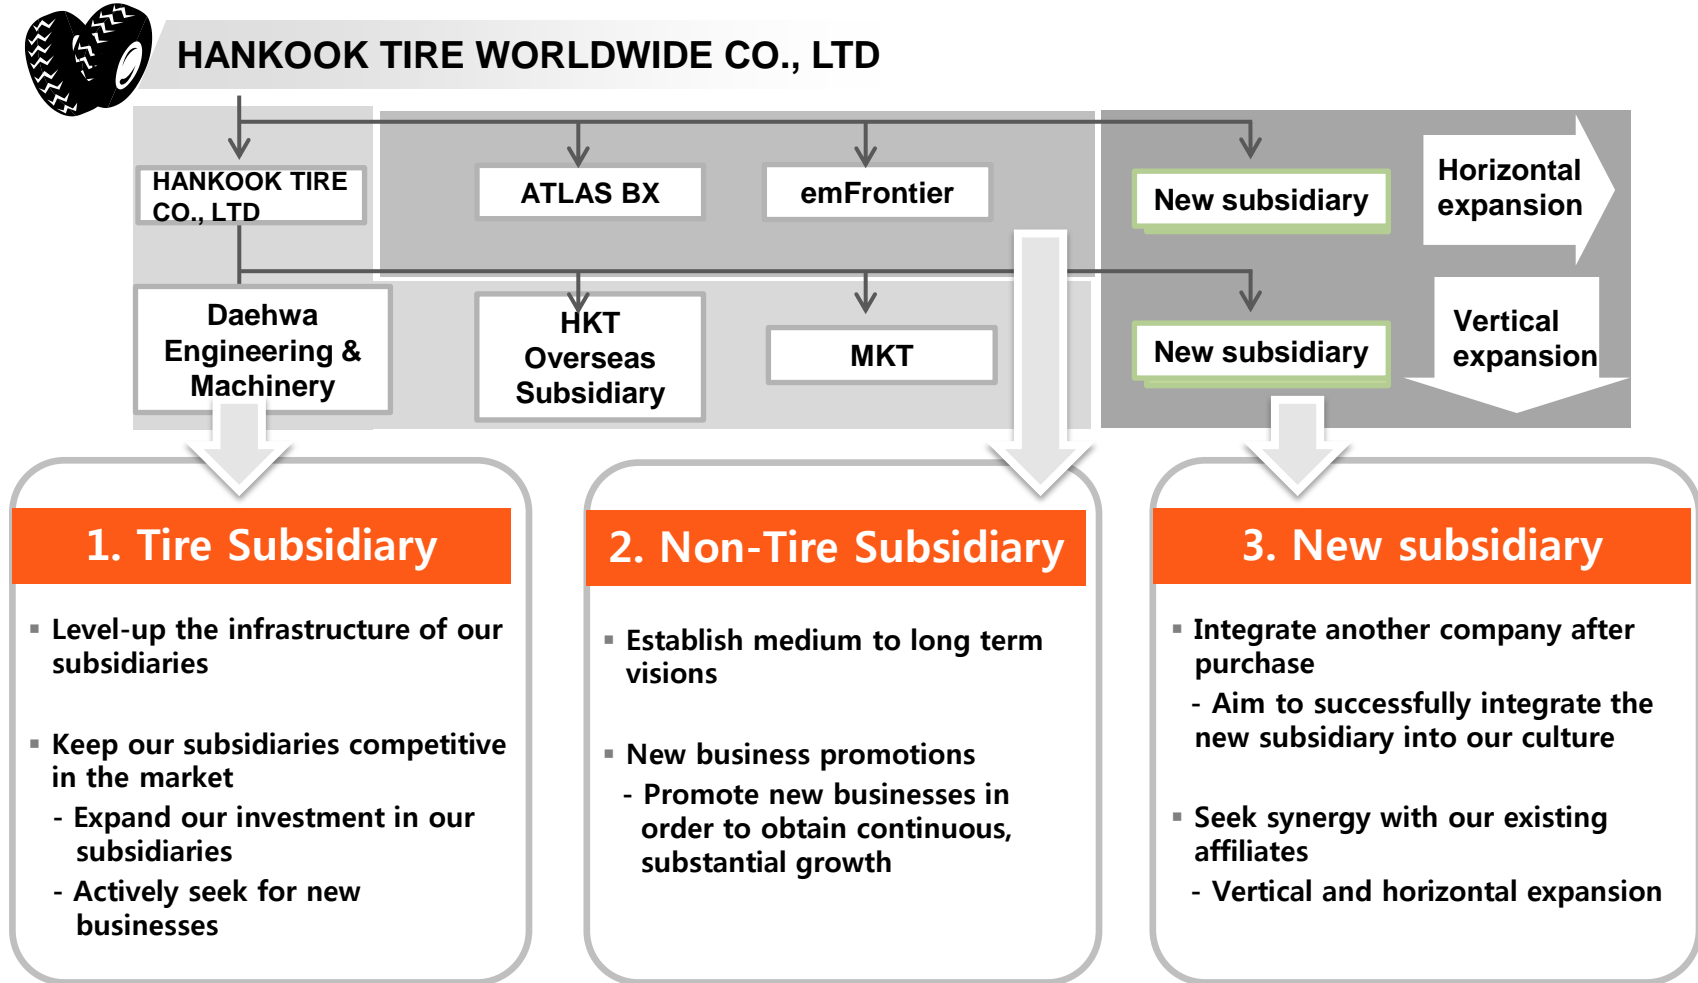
HANKOOK TIRE WORLDWIDE CO., LTD

HANKOOK TIRE CO., LTD

ATLAS BX

emFrontier

New subsidiary

Horizontal expansion

Daehwa Engineering & Machinery

HKT Overseas Subsidiary

MKT

New subsidiary

Vertical expansion

1. Tire Subsidiary

▪ Level-up the infrastructure of our subsidiaries

▪ Keep our subsidiaries competitive in the market
- Expand our investment in our subsidiaries
- Actively seek for new businesses

2. Non-Tire Subsidiary

▪ Establish medium to long term visions

▪ New business promotions
- Promote new businesses in order to obtain continuous, substantial growth

3. New subsidiary

▪ Integrate another company after purchase
- Aim to successfully integrate the new subsidiary into our culture

▪ Seek synergy with our existing affiliates
- Vertical and horizontal expansion